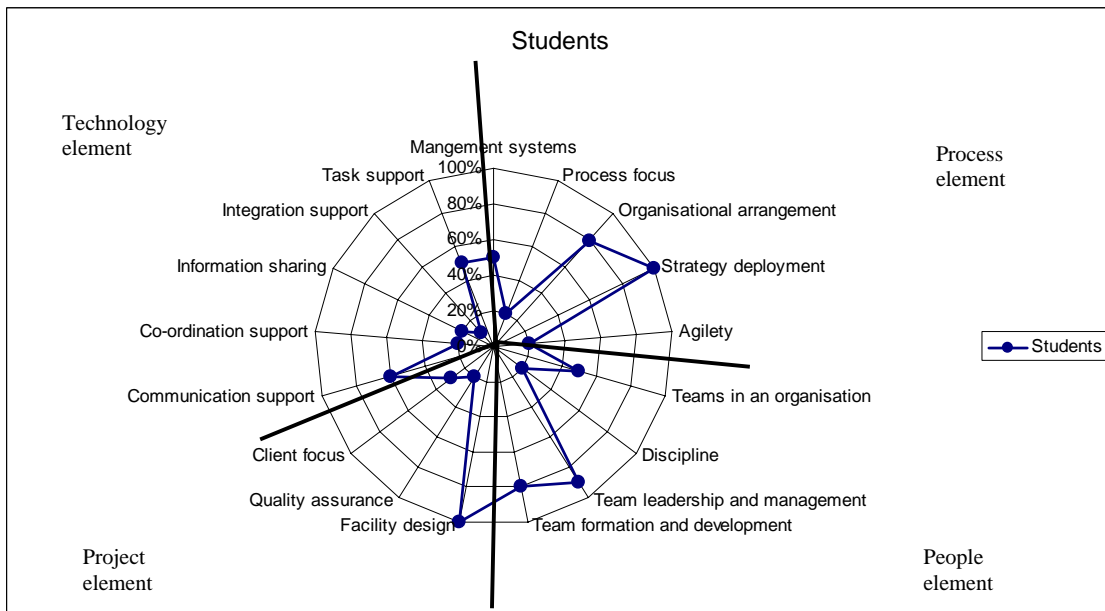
Students

Technology element

Process element

Mangement systems
Process focus
Organisational arrangement
Strategy deployment
Agilety
Teams in an organisation
Discipline
Team leadership and management
Team formation and development
Facility design
Quality assurance
Client focus
Communication support
Co-ordination support
Information sharing
Integration support
Task support

100%
80%
60%
40%
20%
0%

Students

Project element

People element